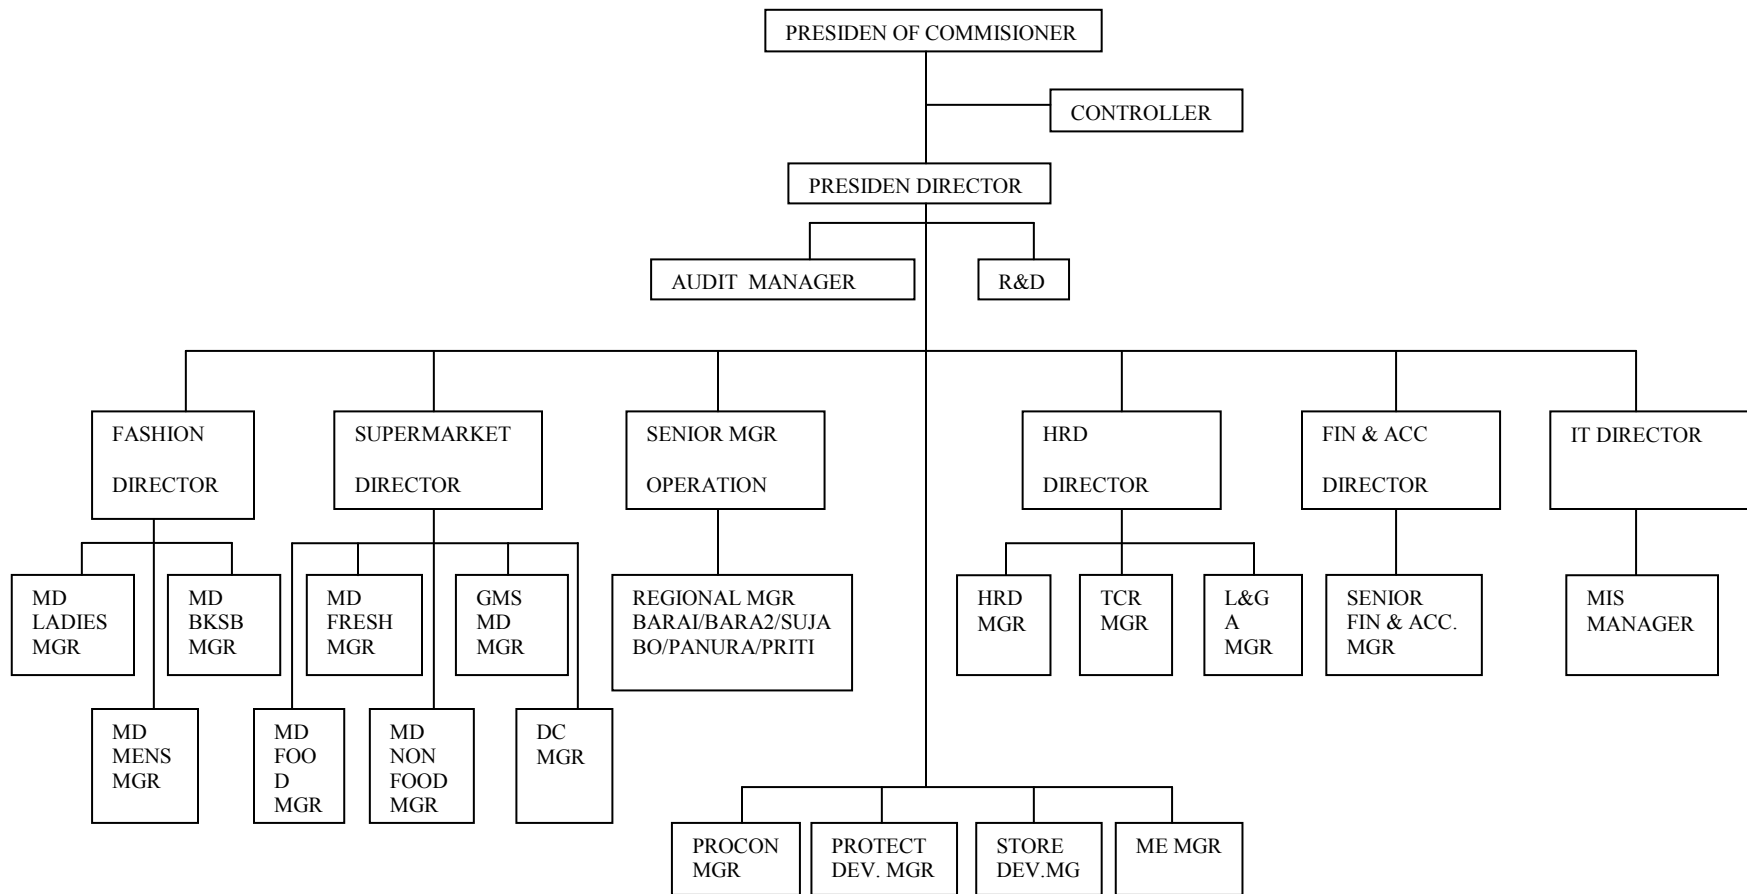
PRESIDEN OF COMMISIONER

CONTROLLER

PRESIDEN DIRECTOR

AUDIT MANAGER

R&D

FASHION DIRECTOR

SUPERMARKET DIRECTOR

SENIOR MGR OPERATION

HRD DIRECTOR

FIN & ACC DIRECTOR

IT DIRECTOR

MD LADIES MGR

MD BKSB MGR

MD MENS MGR

MD FRESH MGR

GMS MD MGR

MD FOOD MGR

MD NON FOOD MGR

DC MGR

REGIONAL MGR BARAI/BARA2/SUJABO/PANURA/PRITI

HRD MGR

TCR MGR

L&GA MGR

SENIOR FIN & ACC. MGR

MIS MANAGER

PROCON MGR

PROTECT DEV. MGR

STORE DEV.MG

ME MGR